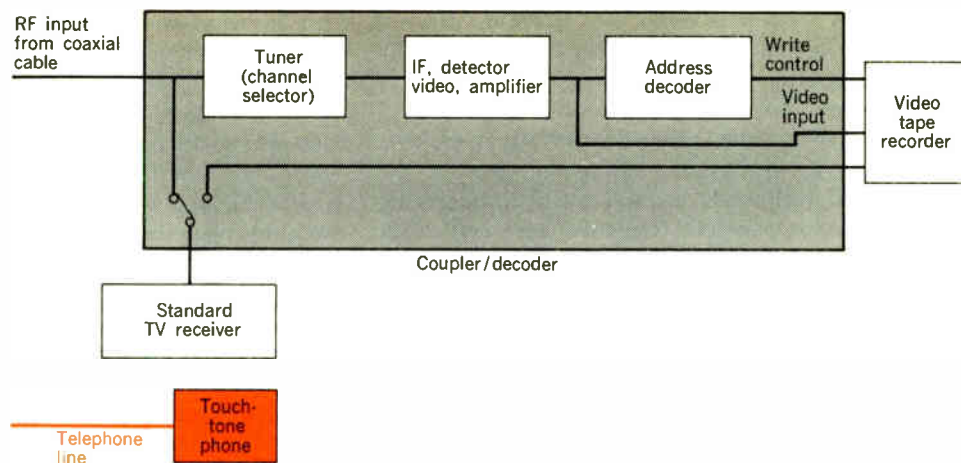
RF input from coaxial cable

Tuner (channel selector)

IF, detector video, amplifier

Address decoder

Write control

Video input

Video tape recorder

Coupler/decoder

Standard TV receiver

Touch-tone phone

Telephone line